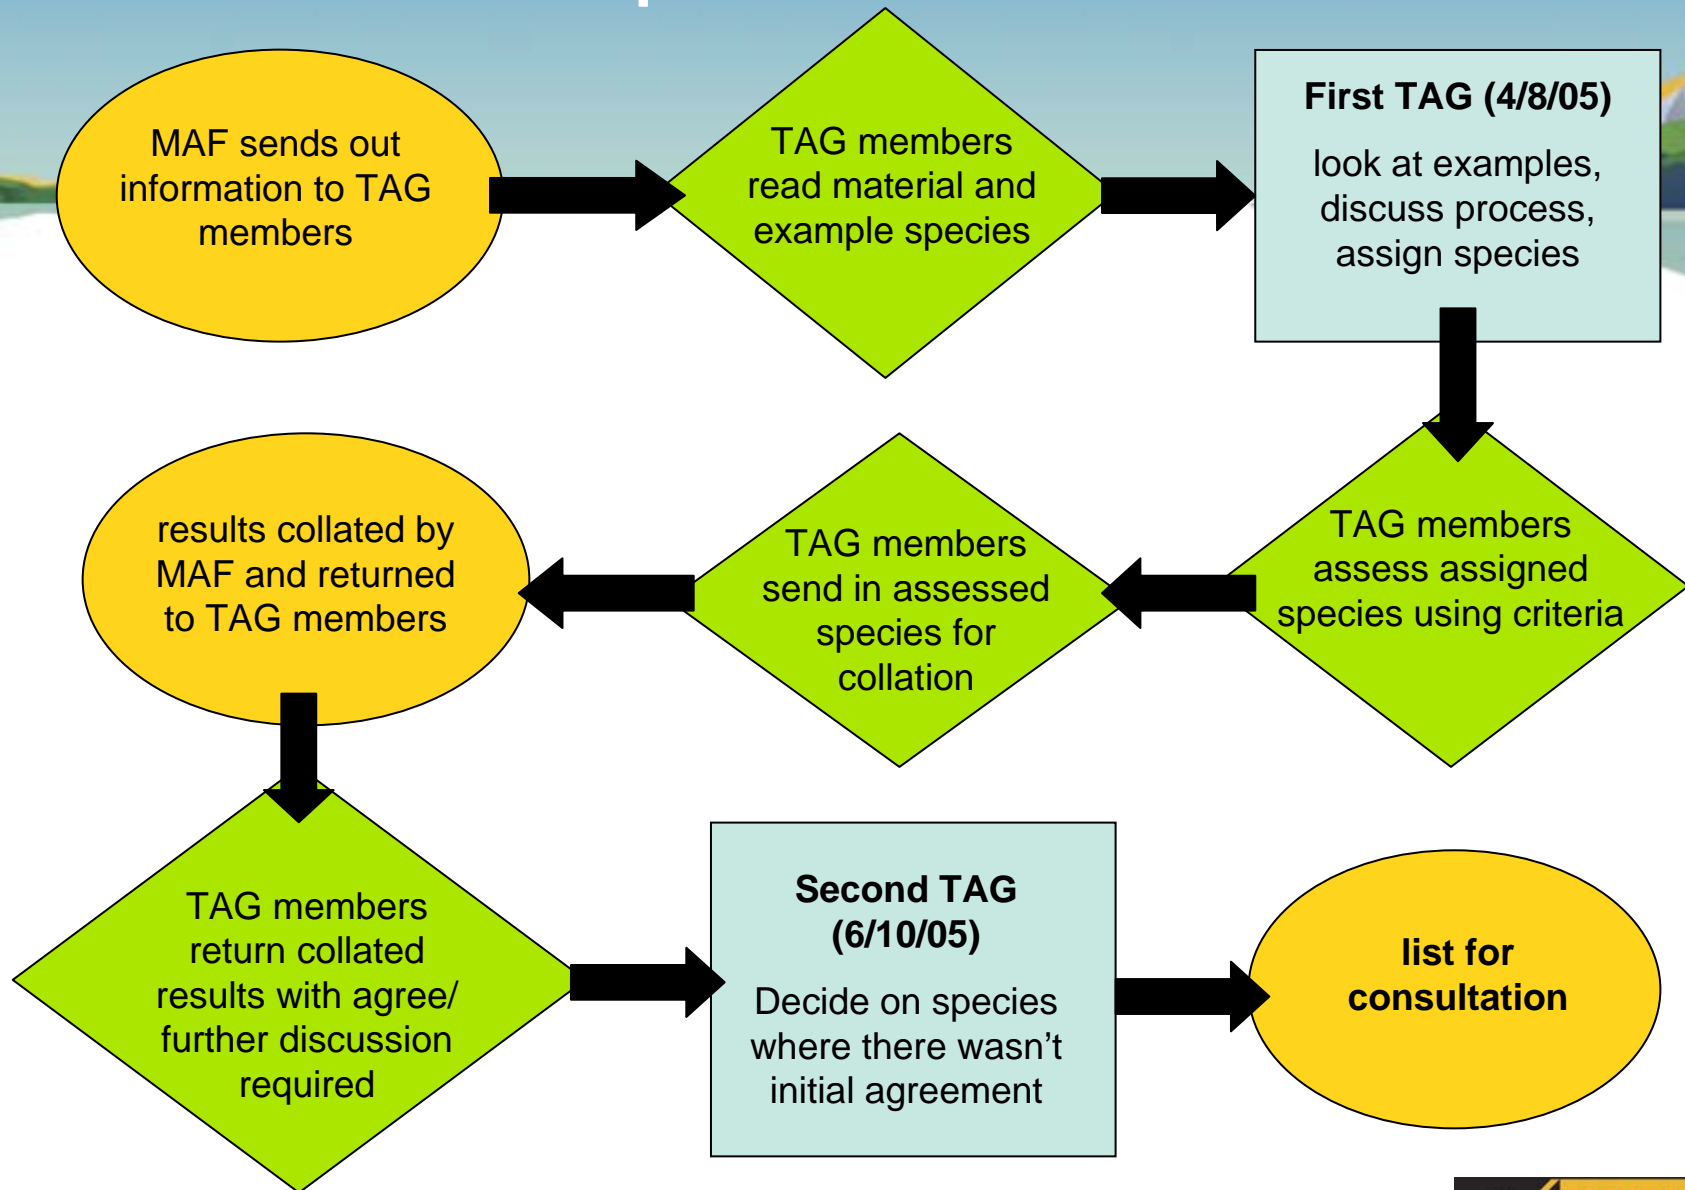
MAF sends out information to TAG members

TAG members read material and example species

First TAG (4/8/05)

look at examples, discuss process, assign species

TAG members assess assigned species using criteria

TAG members send in assessed species for collation

results collated by MAF and returned to TAG members

TAG members return collated results with agree/ further discussion required

Second TAG (6/10/05)

Decide on species where there wasn't initial agreement

list for consultation